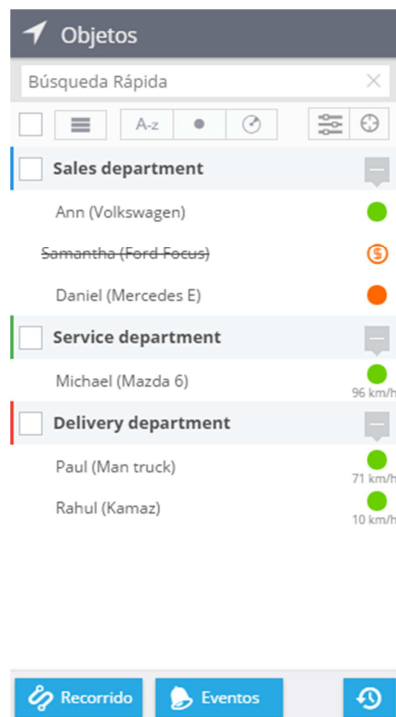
Objetos

Búsqueda Rápida

A-z

Sales department

Ann (Volkswagen)

~~Samantha (Ford Focus)~~

Daniel (Mercedes E)

Service department

Michael (Mazda 6)

96 km/h

Delivery department

Paul (Man truck)

71 km/h

Rahul (Kamaz)

10 km/h

Recorrido

Eventos